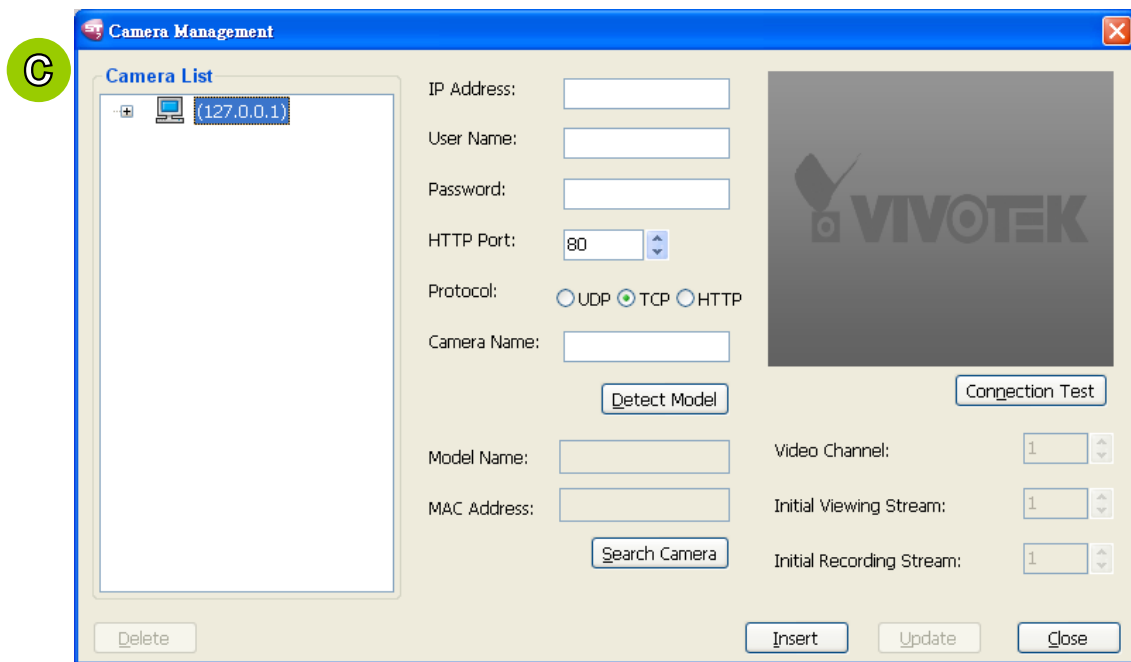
C

Camera Management

Camera List

(127.0.0.1)

IP Address:

User Name:

Password:

HTTP Port: 80

Protocol: UDP TCP HTTP

Camera Name:

Detect Model

Model Name:

MAC Address:

Search Camera

VIVOTEK

Connection Test

Video Channel: 1

Initial Viewing Stream: 1

Initial Recording Stream: 1

Delete

Insert

Update

Close